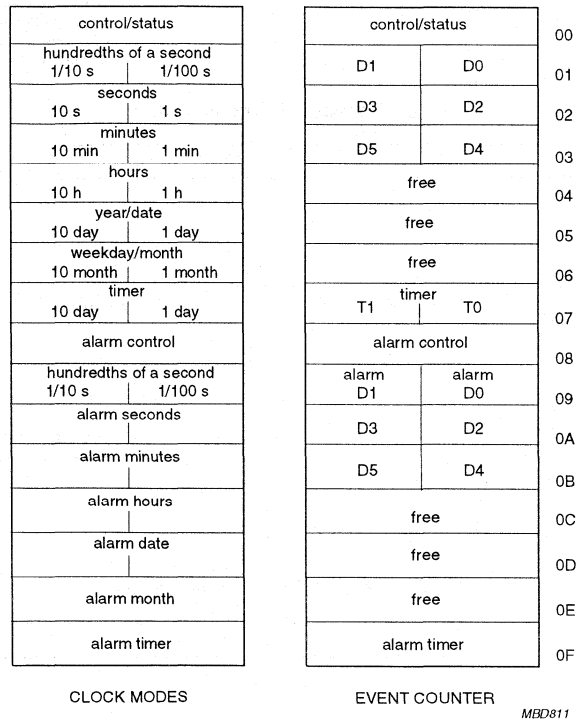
| CLOCK MODES | EVENT COUNTER | |
|---|---|---|
| control/status | control/status | 00 |
| hundredths of a second<br>1/10 s \| 1/100 s | D1 \| D0 | 01 |
| seconds<br>10 s \| 1 s | D3 \| D2 | 02 |
| minutes<br>10 min \| 1 min | D5 \| D4 | 03 |
| hours<br>10 h \| 1 h | free | 04 |
| year/date<br>10 day \| 1 day | free | 05 |
| weekday/month<br>10 month \| 1 month | free | 06 |
| timer<br>10 day \| 1 day | timer<br>T1 \| T0 | 07 |
| alarm control | alarm control | 08 |
| hundredths of a second<br>1/10 s \| 1/100 s | alarm D1 \| alarm D0 | 09 |
| alarm seconds | D3 \| D2 | 0A |
| alarm minutes | D5 \| D4 | 0B |
| alarm hours | free | 0C |
| alarm date | free | 0D |
| alarm month | free | 0E |
| alarm timer | alarm timer | 0F |

CLOCK MODES

EVENT COUNTER

MBD811